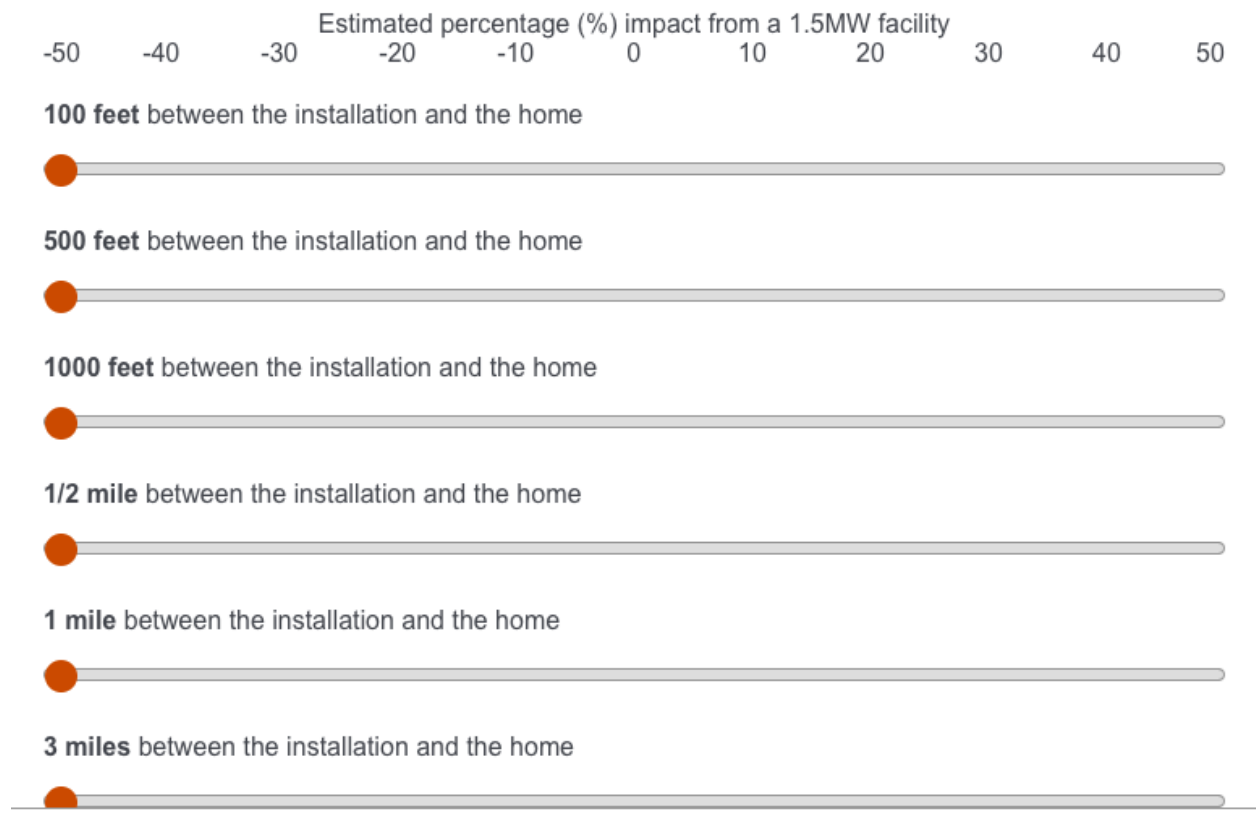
Estimated percentage (%) impact from a 1.5MW facility

-50 -40 -30 -20 -10 0 10 20 30 40 50

**100 feet** between the installation and the home

**500 feet** between the installation and the home

**1000 feet** between the installation and the home

**1/2 mile** between the installation and the home

**1 mile** between the installation and the home

**3 miles** between the installation and the home